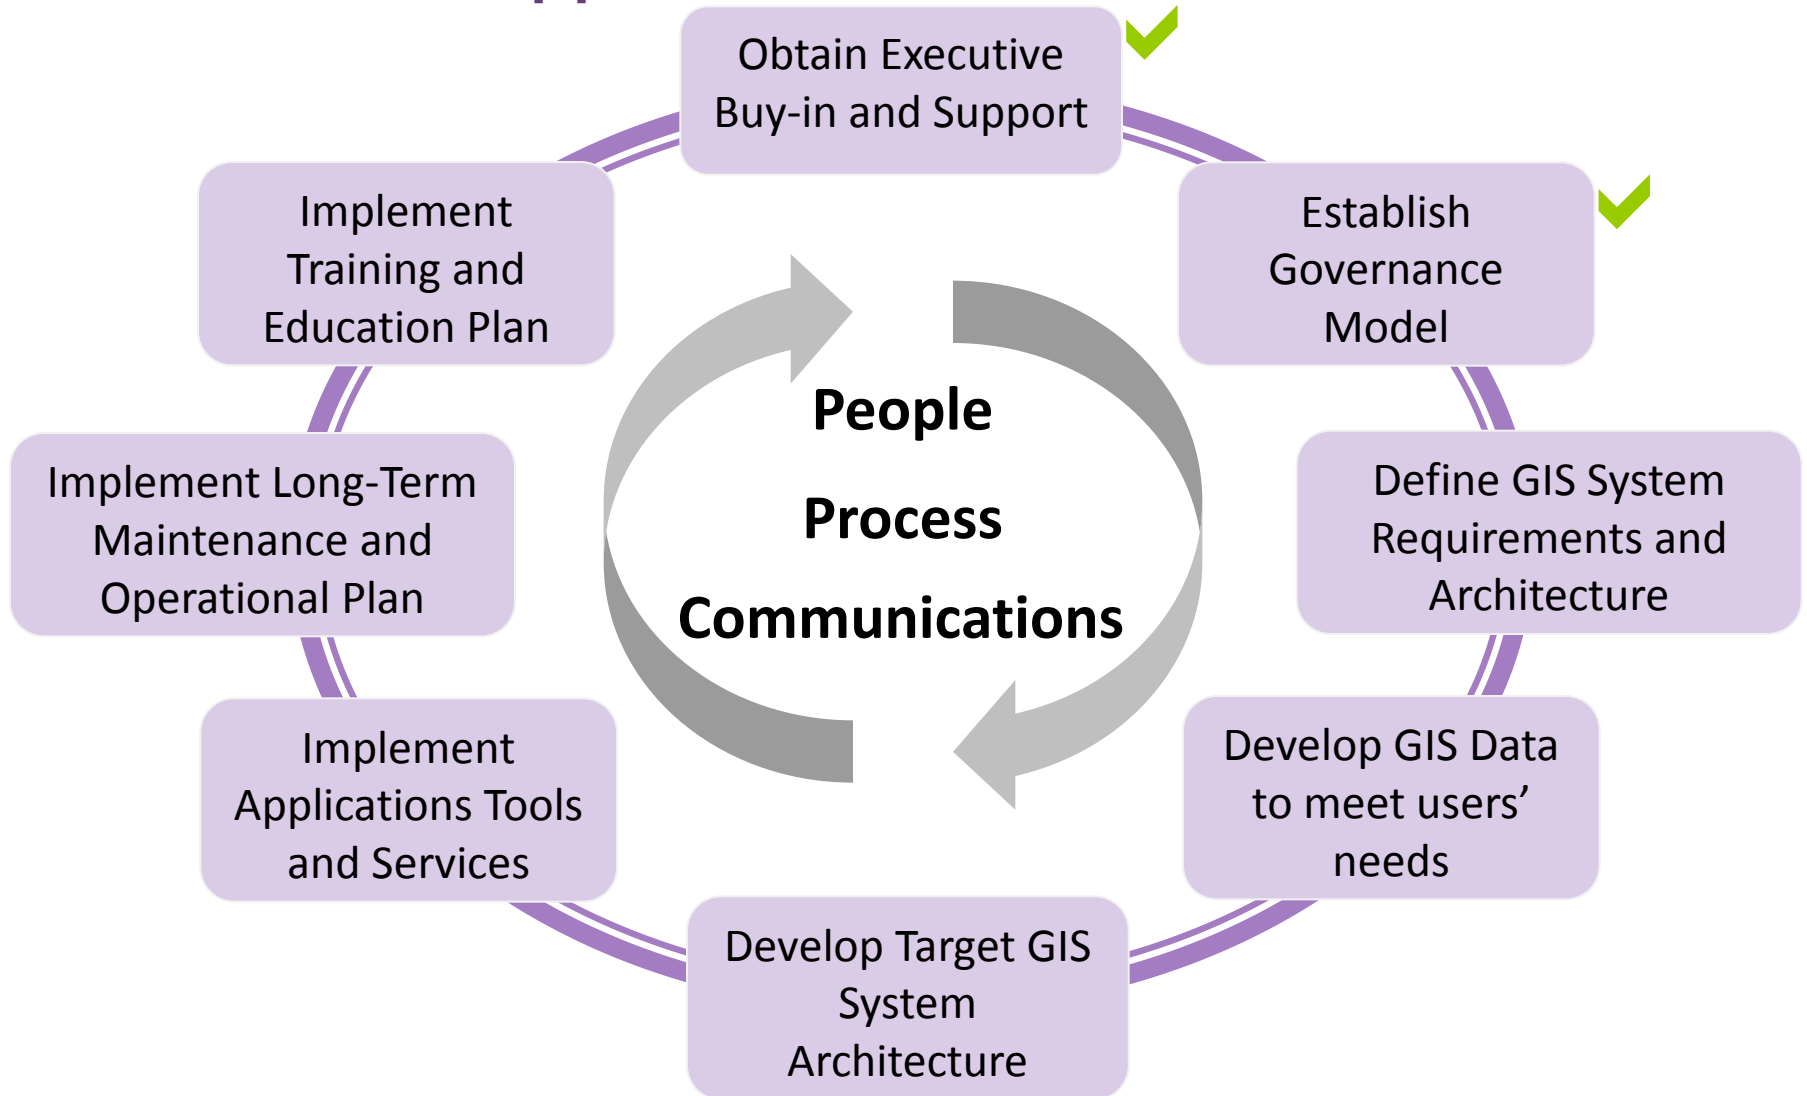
Obtain Executive Buy-in and Support

Establish Governance Model

Define GIS System Requirements and Architecture

Develop GIS Data to meet users' needs

Develop Target GIS System Architecture

Implement Applications Tools and Services

Implement Long-Term Maintenance and Operational Plan

Implement Training and Education Plan

People

Process

Communications